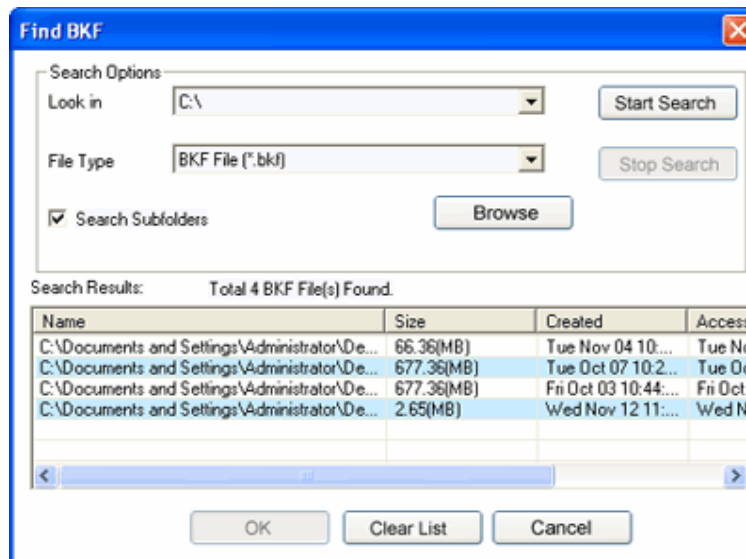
Find BKF

Search Options

Look in C:\

Start Search

File Type BKF File (*.bkf)

Stop Search

Search Subfolders

Browse

Search Results: Total 4 BKF File(s) Found.

| Name | Size | Created | Access |
|---|---|---|---|
| C:\Documents and Settings\Administrator\De... | 66.36(MB) | Tue Nov 04 10:... | Tue No |
| C:\Documents and Settings\Administrator\De... | 677.36(MB) | Tue Oct 07 10:2... | Tue Oc |
| C:\Documents and Settings\Administrator\De... | 677.36(MB) | Fri Oct 03 10:44:... | Fri Oct |
| C:\Documents and Settings\Administrator\De... | 2.65(MB) | Wed Nov 12 11:... | Wed N |

OK Clear List Cancel